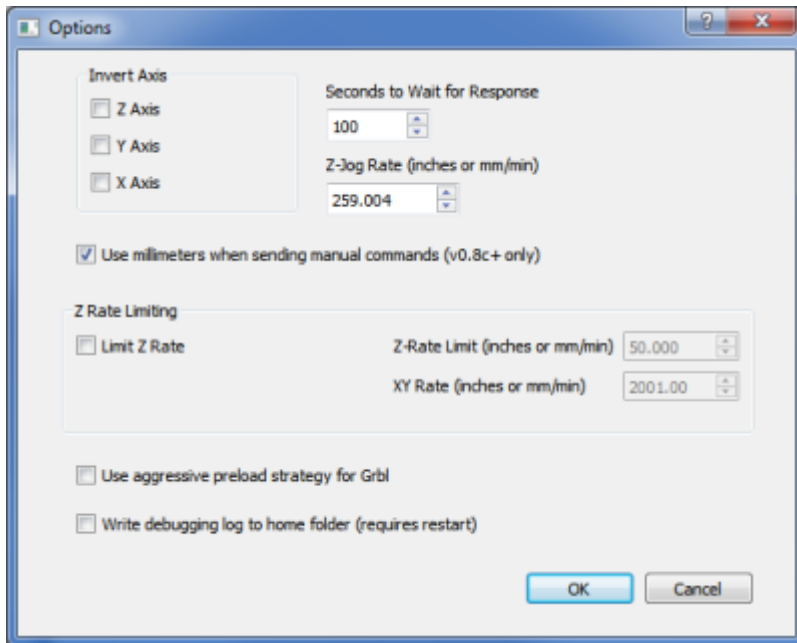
Options

?

x

Invert Axis

Z Axis

Y Axis

X Axis

Seconds to Wait for Response

100

Z-Jog Rate (inches or mm/min)

259.004

Use millimeters when sending manual commands (v0.8c+ only)

Z Rate Limiting

Limit Z Rate

Z-Rate Limit (inches or mm/min)

50.000

XY Rate (inches or mm/min)

2001.00

Use aggressive preload strategy for Grbl

Write debugging log to home folder (requires restart)

OK

Cancel